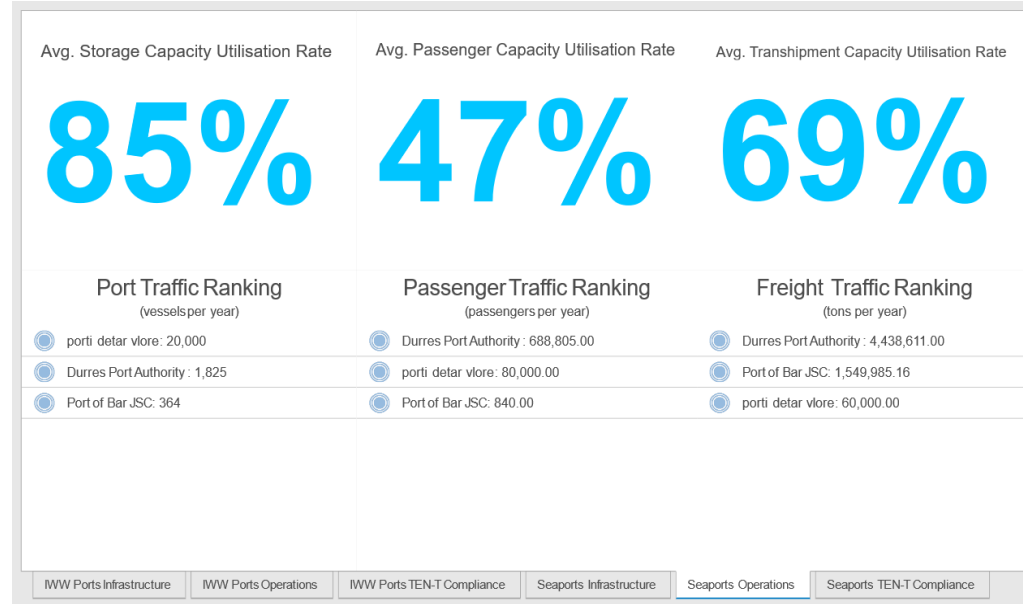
Avg. Storage Capacity Utilisation Rate

85%

Avg. Passenger Capacity Utilisation Rate

47%

Avg. Transhipment Capacity Utilisation Rate

69%

Port Traffic Ranking
(vesselsper year)

porti detar vlore: 20,000

Durres Port Authority : 1,825

Port of Bar JSC: 364

Passenger Traffic Ranking
(passengers per year)

Durres Port Authority : 688,805.00

porti detar vlore: 80,000.00

Port of Bar JSC: 840.00

Freight Traffic Ranking
(tons per year)

Durres Port Authority : 4,438,611.00

Port of Bar JSC: 1,549,985.16

porti detar vlore: 60,000.00

IWW Ports Infrastructure | IWW Ports Operations | IWW Ports TEN-T Compliance | Seaports Infrastructure | Seaports Operations | Seaports TEN-T Compliance